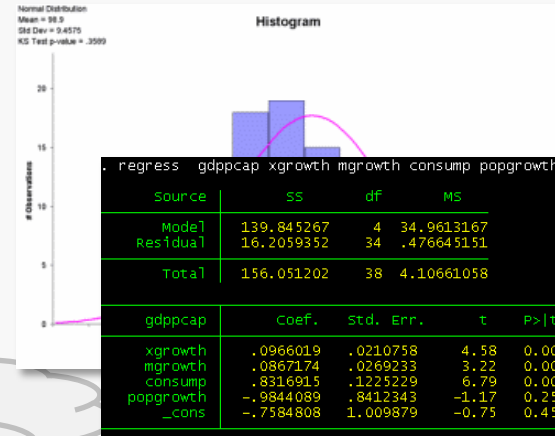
Normal Distribution
Mean = 98.9
Std Dev = 9.4575
KS Test p-value = .3589

Histogram

20

15

10

5

0

# Observations

. regress gdppcap xgrowth mgrowth consump popgrowth

| Source | SS | df | MS |
|---|---|---|---|
| Model | 139.845267 | 4 | 34.9613167 |
| Residual | 16.2059352 | 34 | .476645151 |
| Total | 156.051202 | 38 | 4.10661058 |

| gdppcap | Coef. | Std. Err. | t | P>\|t |
|---|---|---|---|---|
| xgrowth | .0966019 | .0210758 | 4.58 | 0.00 |
| mgrowth | .0867174 | .0269233 | 3.22 | 0.00 |
| consump | .8316915 | .1225229 | 6.79 | 0.00 |
| popgrowth | -.9844089 | .8412343 | -1.17 | 0.25 |
| _cons | -.7584808 | 1.009879 | -0.75 | 0.45 |